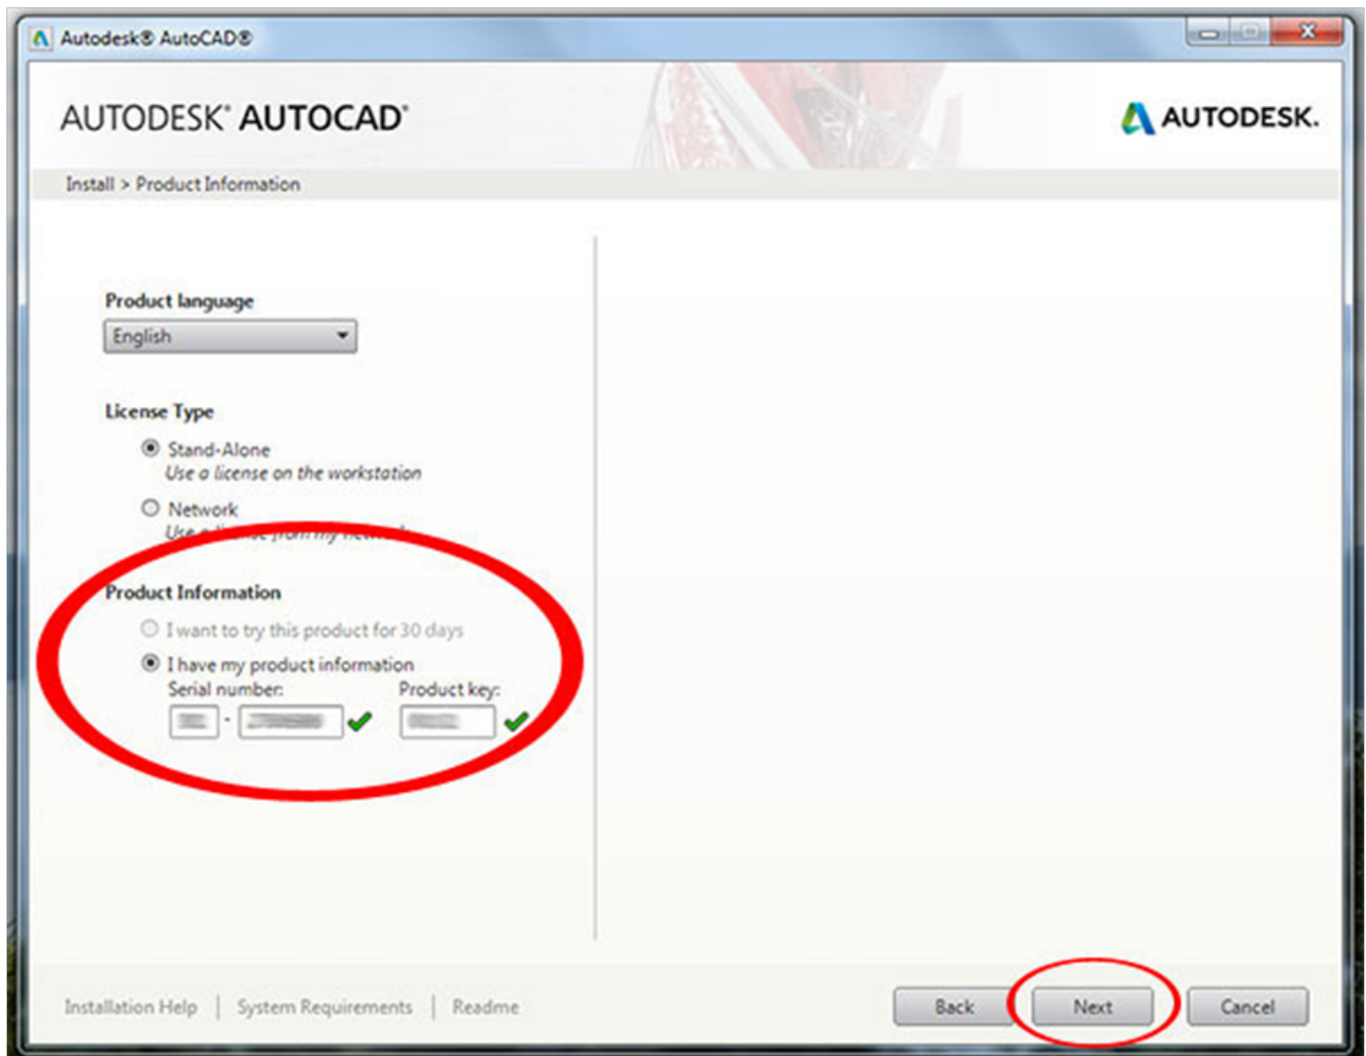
Autodesk® AutoCAD®

AUTODESK® AUTOCAD®

AUTODESK.

Install > Product Information

Product language

English

License Type

Stand-Alone
Use a license on the workstation

Network
Use a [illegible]

Product Information

I want to try this product for 30 days

I have my product information

Serial number:

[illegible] - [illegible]

Product key:

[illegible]

Installation Help | System Requirements | Readme

Back

Next

Cancel